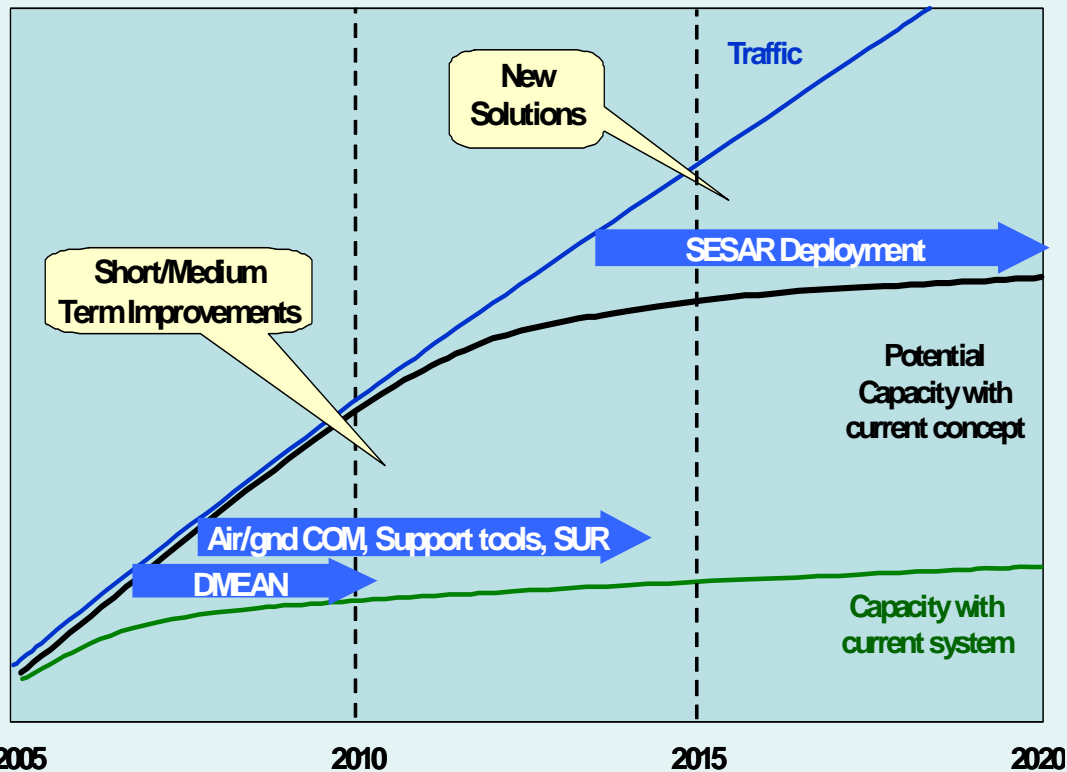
Traffic

New Solutions

SESAR Deployment

Short/Medium Term Improvements

Potential Capacity with current concept

Air/gnd COM, Support tools, SUR

DMEAN

Capacity with current system

2005

2010

2015

2020